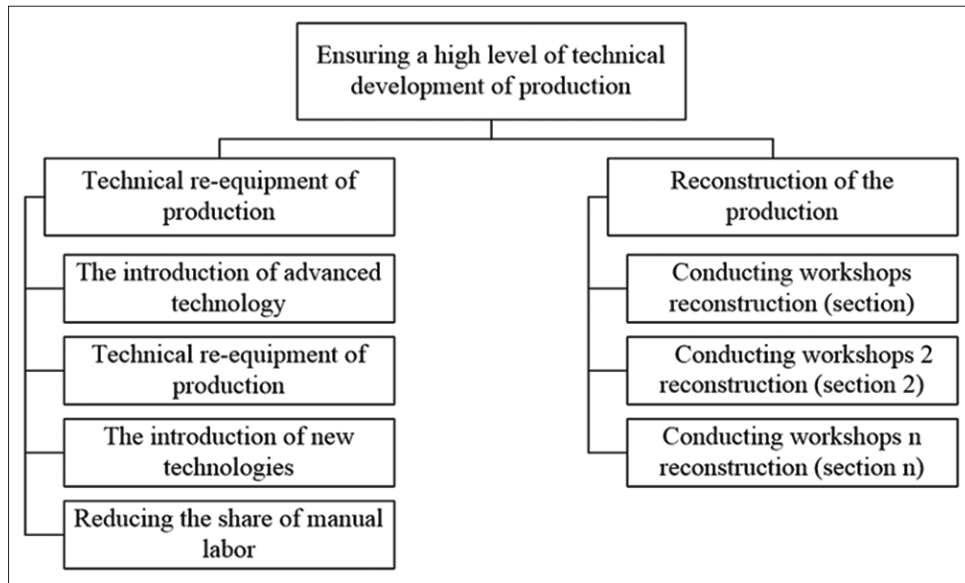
Ensuring a high level of technical development of production

Technical re-equipment of production

The introduction of advanced technology

Technical re-equipment of production

The introduction of new technologies

Reducing the share of manual labor

Reconstruction of the production

Conducting workshops reconstruction (section)

Conducting workshops 2 reconstruction (section 2)

Conducting workshops n reconstruction (section n)